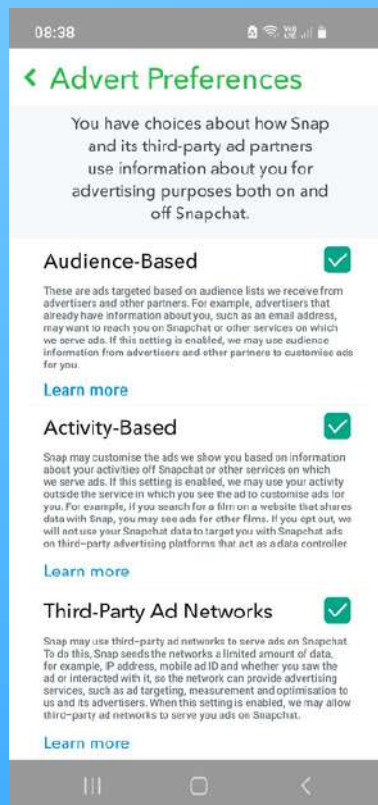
08:38

< Advert Preferences

You have choices about how Snap and its third-party ad partners use information about you for advertising purposes both on and off Snapchat.

Audience-Based

These are ads targeted based on audience lists we receive from advertisers and other partners. For example, advertisers that already have information about you, such as an email address, may want to reach you on Snapchat or other services on which we serve ads. If this setting is enabled, we may use audience information from advertisers and other partners to customise ads for you.

Learn more

Activity-Based

Snap may customise the ads we show you based on information about your activities off Snapchat or other services on which we serve ads. If this setting is enabled, we may use your activity outside the service in which you see the ad to customise ads for you. For example, if you search for a film on a website that shares data with Snap, you may see ads for other films. If you opt out, we will not use your Snapchat data to target you with Snapchat ads on third-party advertising platforms that act as a data controller.

Learn more

Third-Party Ad Networks

Snap may use third-party ad networks to serve ads on Snapchat. To do this, Snap seeds the networks a limited amount of data, for example, IP address, mobile ad ID and whether you saw the ad or interacted with it, so the network can provide advertising services, such as ad targeting, measurement and optimisation to us and its advertisers. When this setting is enabled, we may allow third-party ad networks to serve you ads on Snapchat.

Learn more